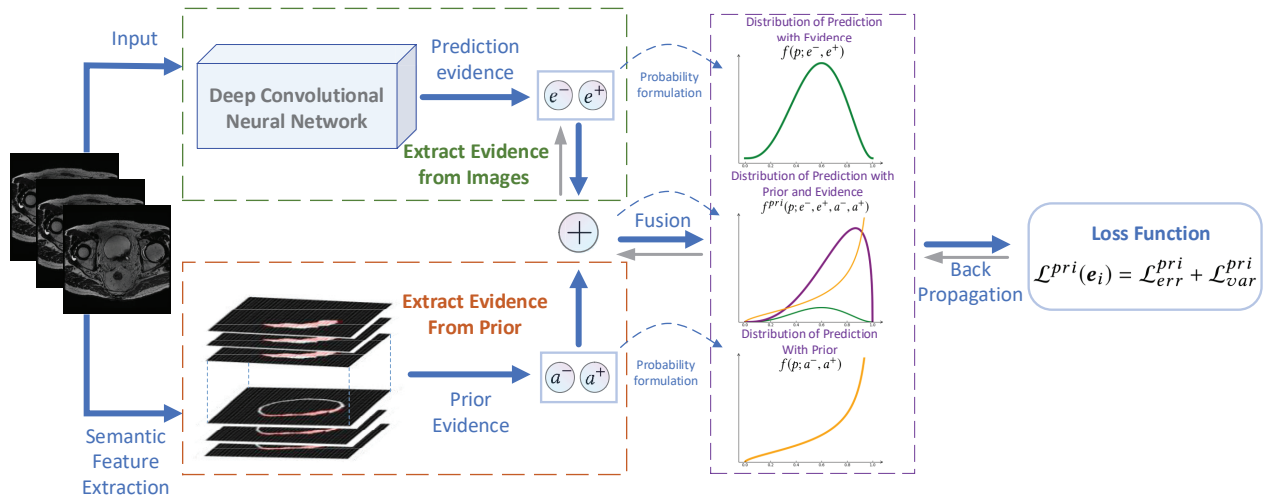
Input

Deep Convolutional Neural Network

Prediction evidence

$e^-$ $e^+$

Probability formulation

Extract Evidence from Images

Distribution of Prediction with Evidence
$f(p; e^-, e^+)$

Distribution of Prediction with Prior and Evidence
$f^{pri}(p; e^-, e^+, a^-, a^+)$

Fusion

$+$

Loss Function
$\mathcal{L}^{pri}(\boldsymbol{e}_i) = \mathcal{L}^{pri}_{err} + \mathcal{L}^{pri}_{var}$

Back Propagation

Extract Evidence From Prior

Prior Evidence

$a^-$ $a^+$

Probability formulation

Distribution of Prediction With Prior
$f(p; a^-, a^+)$

Semantic Feature Extraction